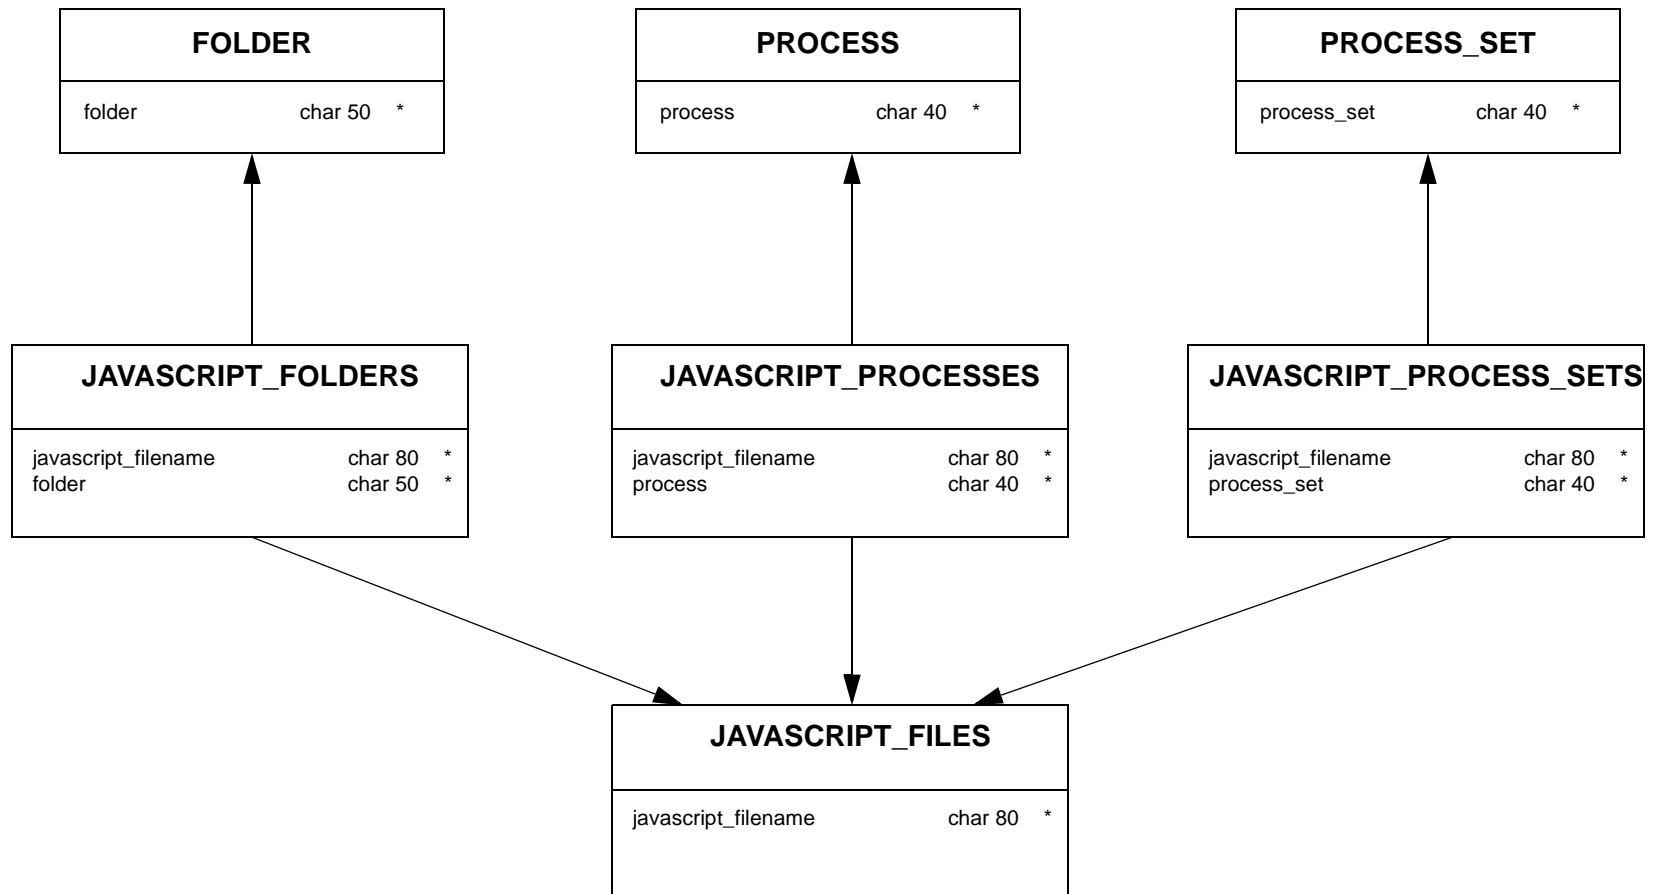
FOLDER

folder char 50 *

PROCESS

process char 40 *

PROCESS_SET

process_set char 40 *

JAVASCRIPT_FOLDERS

javascript_filename char 80 *
folder char 50 *

JAVASCRIPT_PROCESSES

javascript_filename char 80 *
process char 40 *

JAVASCRIPT_PROCESS_SETS

javascript_filename char 80 *
process_set char 40 *

JAVASCRIPT_FILES

javascript_filename char 80 *